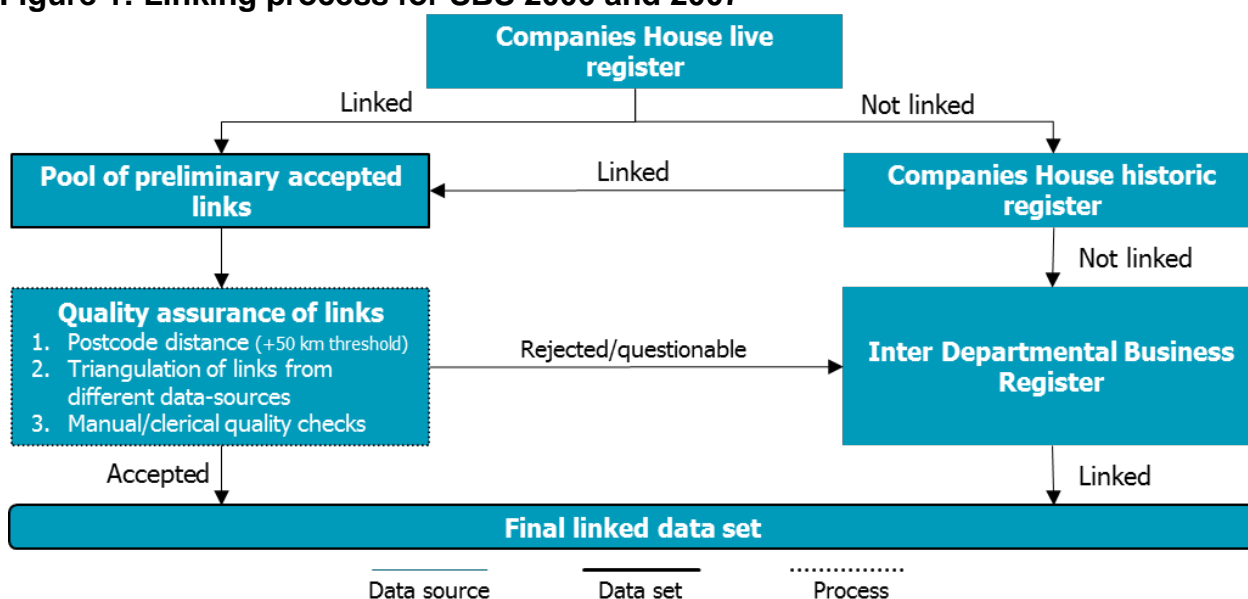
Figure 1: Linking process for SBS 2006 and 2007

Companies House live register

Linked

Not linked

Pool of preliminary accepted links

Linked

Companies House historic register

Not linked

Quality assurance of links
1. Postcode distance (+50 km threshold)
2. Triangulation of links from different data-sources
3. Manual/clerical quality checks

Rejected/questionable

Inter Departmental Business Register

Accepted

Linked

Final linked data set

Data source

Data set

Process